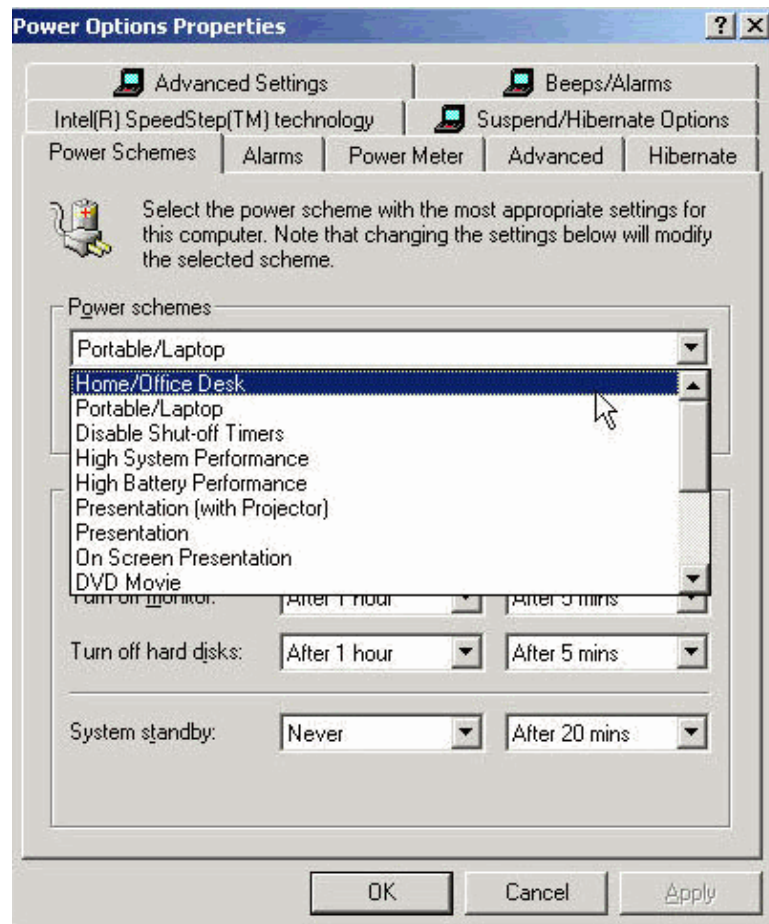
Power Options Properties

?

X

Advanced Settings

Beeps/Alarms

Intel(R) SpeedStep(TM) technology

Suspend/Hibernate Options

Power Schemes

Alarms

Power Meter

Advanced

Hibernate

Select the power scheme with the most appropriate settings for this computer. Note that changing the settings below will modify the selected scheme.

Power schemes

Portable/Laptop

Home/Office Desk
Portable/Laptop
Disable Shut-off Timers
High System Performance
High Battery Performance
Presentation (with Projector)
Presentation
On Screen Presentation
DVD Movie

Turn off monitor: After 1 hour After 5 mins

Turn off hard disks: After 1 hour After 5 mins

System standby: Never After 20 mins

OK

Cancel

Apply